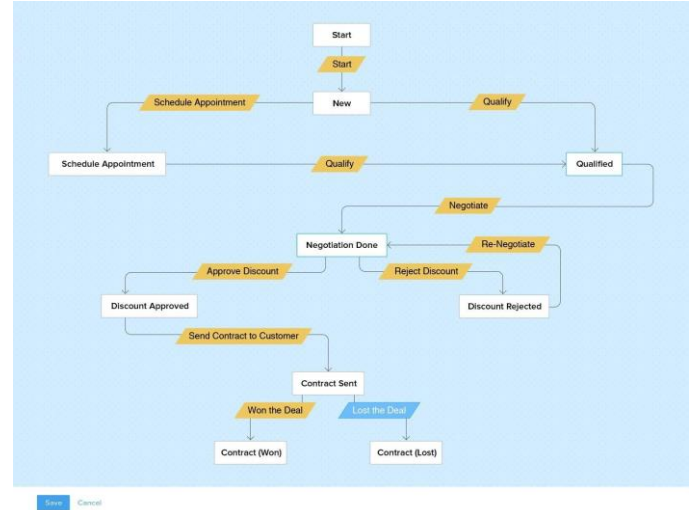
Start

Start

New

Schedule Appointment

Qualify

Schedule Appointment

Qualify

Qualified

Negotiate

Negotiation Done

Re-Negotiate

Approve Discount

Reject Discount

Discount Approved

Discount Rejected

Send Contract to Customer

Contract Sent

Won the Deal

Lost the Deal

Contract (Won)

Contract (Lost)

Save Cancel